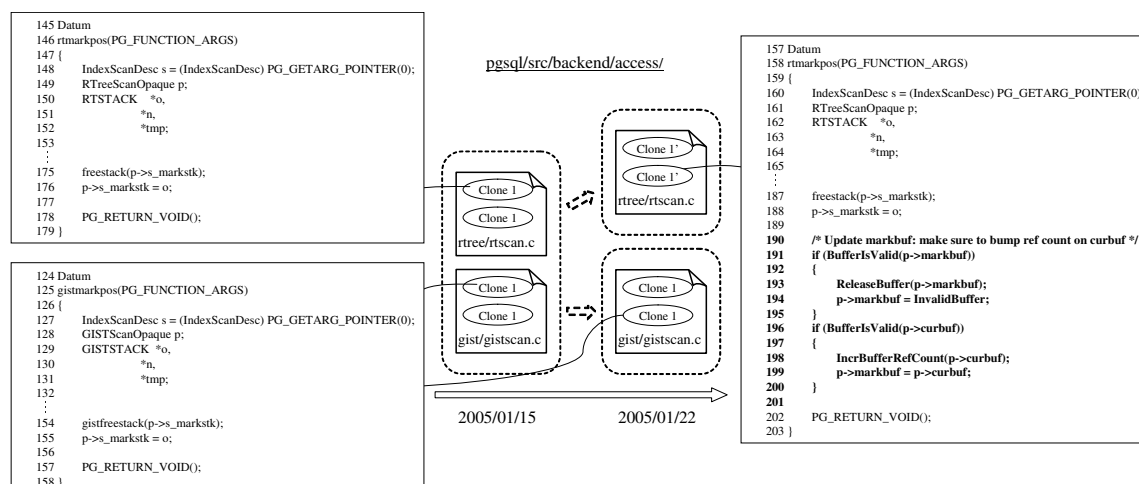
145 Datum
146 rtmarkpos(PG_FUNCTION_ARGS)
147 {
148 IndexScanDesc s = (IndexScanDesc) PG_GETARG_POINTER(0);
149 RTreeScanOpaque p;
150 RTSTACK *o,
151 *n,
152 *tmp;
153
⋮
175 freestack(p->s_markstk);
176 p->s_markstk = o;
177
178 PG_RETURN_VOID();
179 }

124 Datum
125 gistmarkpos(PG_FUNCTION_ARGS)
126 {
127 IndexScanDesc s = (IndexScanDesc) PG_GETARG_POINTER(0);
128 GISTScanOpaque p;
129 GISTSTACK *o,
130 *n,
131 *tmp;
132
⋮
154 gistfreestack(p->s_markstk);
155 p->s_markstk = o;
156
157 PG_RETURN_VOID();
158 }

pgsql/src/backend/access/

Clone 1
Clone 1
rtree/rtscan.c

Clone 1
Clone 1
gist/gistscan.c

Clone 1'
Clone 1'
rtree/rtscan.c

Clone 1
Clone 1
gist/gistscan.c

2005/01/15
2005/01/22

157 Datum
158 rtmarkpos(PG_FUNCTION_ARGS)
159 {
160 IndexScanDesc s = (IndexScanDesc) PG_GETARG_POINTER(0)
161 RTreeScanOpaque p;
162 RTSTACK *o,
163 *n,
164 *tmp;
165
⋮
187 freestack(p->s_markstk);
188 p->s_markstk = o;
189
190 /* Update markbuf: make sure to bump ref count on curbuf */
191 if (BufferIsValid(p->markbuf))
192 {
193 ReleaseBuffer(p->markbuf);
194 p->markbuf = InvalidBuffer;
195 }
196 if (BufferIsValid(p->curbuf))
197 {
198 IncrBufferRefCount(p->curbuf);
199 p->markbuf = p->curbuf;
200 }
201
202 PG_RETURN_VOID();
203 }